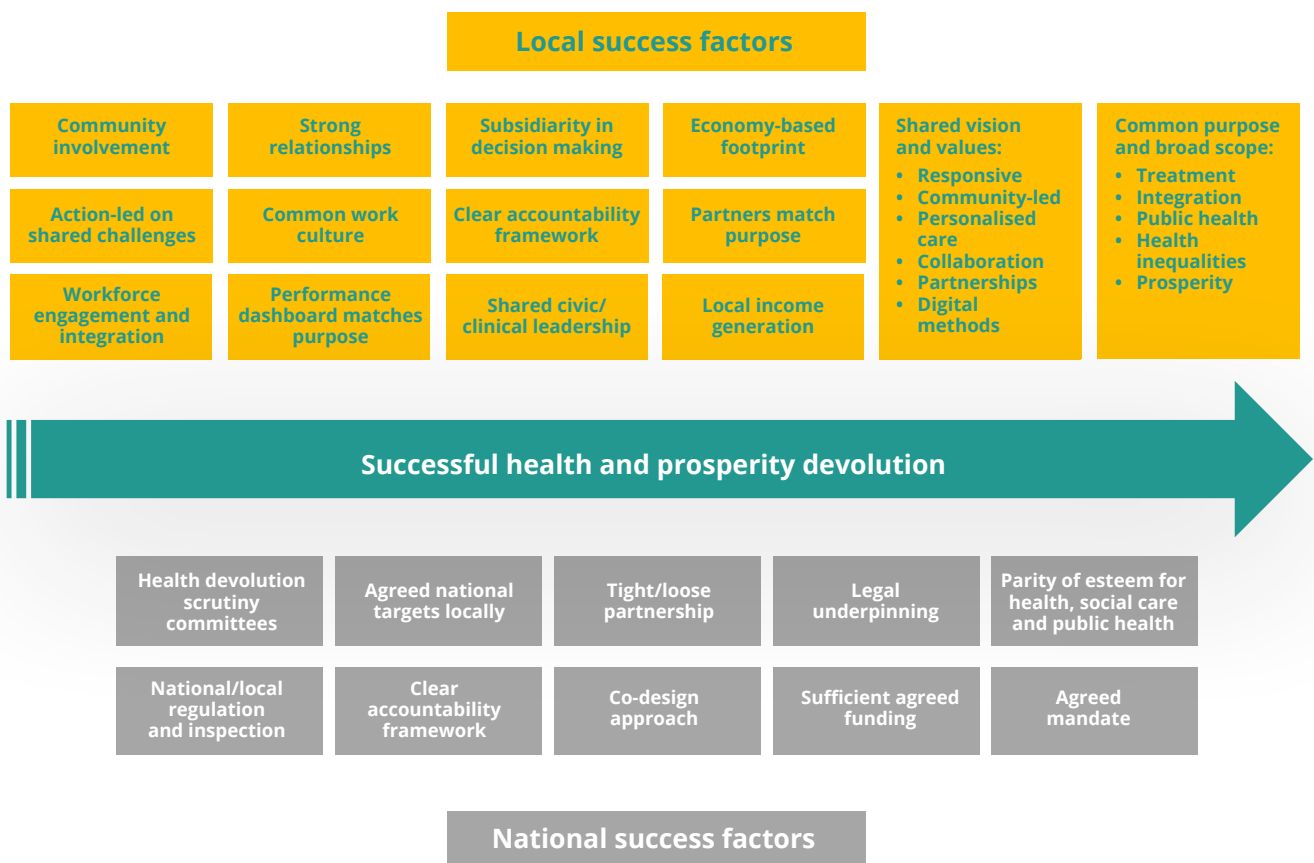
Local success factors

Community involvement

Action-led on shared challenges

Workforce engagement and integration

Strong relationships

Common work culture

Performance dashboard matches purpose

Subsidiarity in decision making

Clear accountability framework

Shared civic/ clinical leadership

Economy-based footprint

Partners match purpose

Local income generation

Shared vision and values:
- Responsive
- Community-led
- Personalised care
- Collaboration
- Partnerships
- Digital methods

Common purpose and broad scope:
- Treatment
- Integration
- Public health
- Health inequalities
- Prosperity

Successful health and prosperity devolution

Health devolution scrutiny committees

Agreed national targets locally

Tight/loose partnership

Legal underpinning

Parity of esteem for health, social care and public health

National/local regulation and inspection

Clear accountability framework

Co-design approach

Sufficient agreed funding

Agreed mandate

National success factors